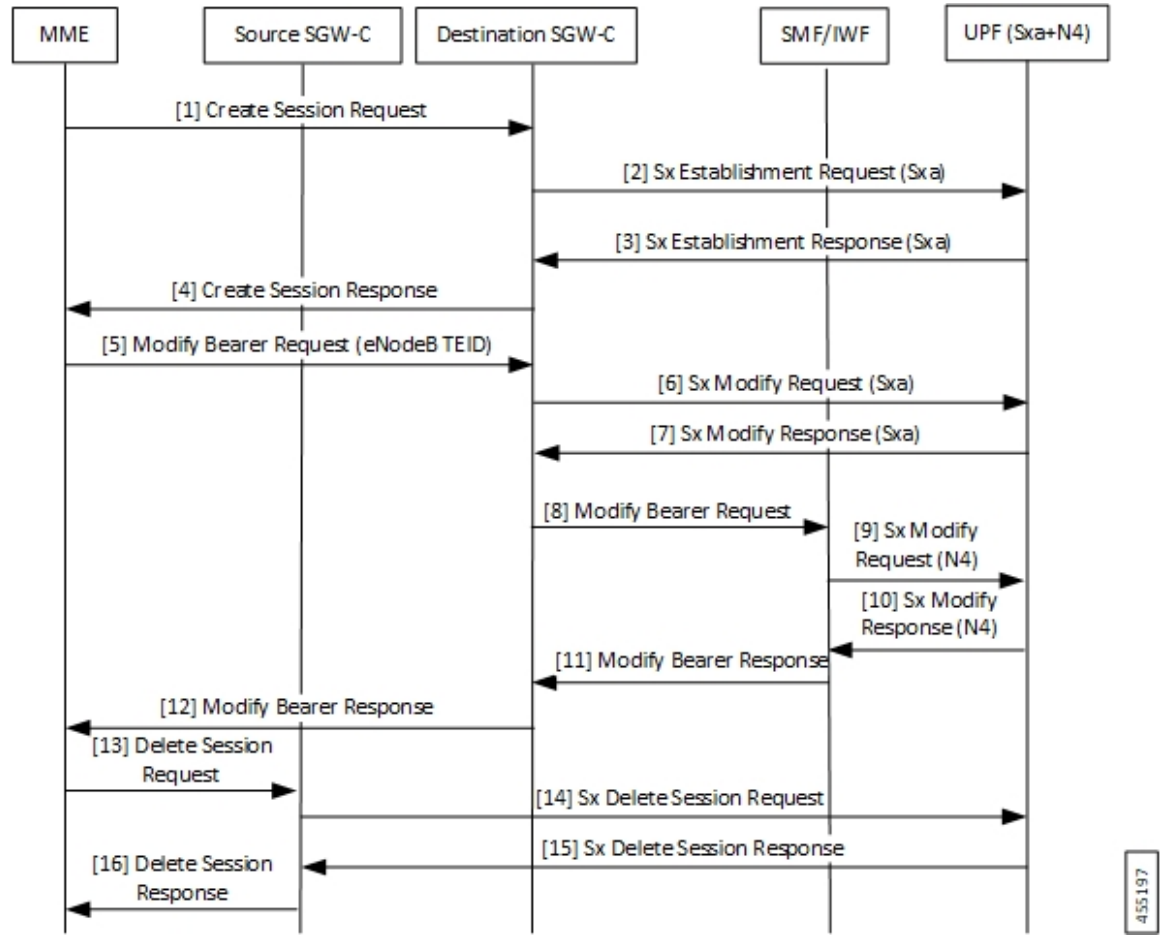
MME
Source SGW-C
Destination SGW-C
SMF/IWF
UPF (Sxa+N4)

[1] Create Session Request
[2] Sx Establishment Request (Sxa)
[3] Sx Establishment Response (Sxa)
[4] Create Session Response
[5] Modify Bearer Request (eNodeB TEID)
[6] Sx Modify Request (Sxa)
[7] Sx Modify Response (Sxa)
[8] Modify Bearer Request
[9] Sx Modify Request (N4)
[10] Sx Modify Response (N4)
[11] Modify Bearer Response
[12] Modify Bearer Response
[13] Delete Session Request
[14] Sx Delete Session Request
[15] Sx Delete Session Response
[16] Delete Session Response

455197